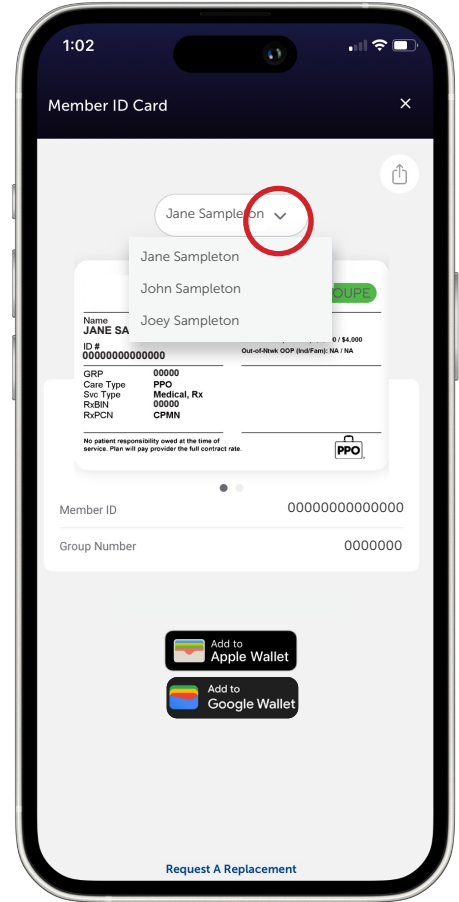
1:02

Member ID Card

×

Jane Sampleton

Jane Sampleton

John Sampleton

Joey Sampleton

OUPE

Name
JANE SA

ID #
00000000000000

0 / $4,000
Out-of-Ntwk OOP (Ind/Fam): NA / NA

GRP 00000
Care Type PPO
Svc Type Medical, Rx
RxBIN 00000
RxPCN CPMN

No patient responsibility owed at the time of service. Plan will pay provider the full contract rate.

PPO

Member ID 00000000000000

Group Number 0000000

Add to
Apple Wallet

Add to
Google Wallet

Request A Replacement